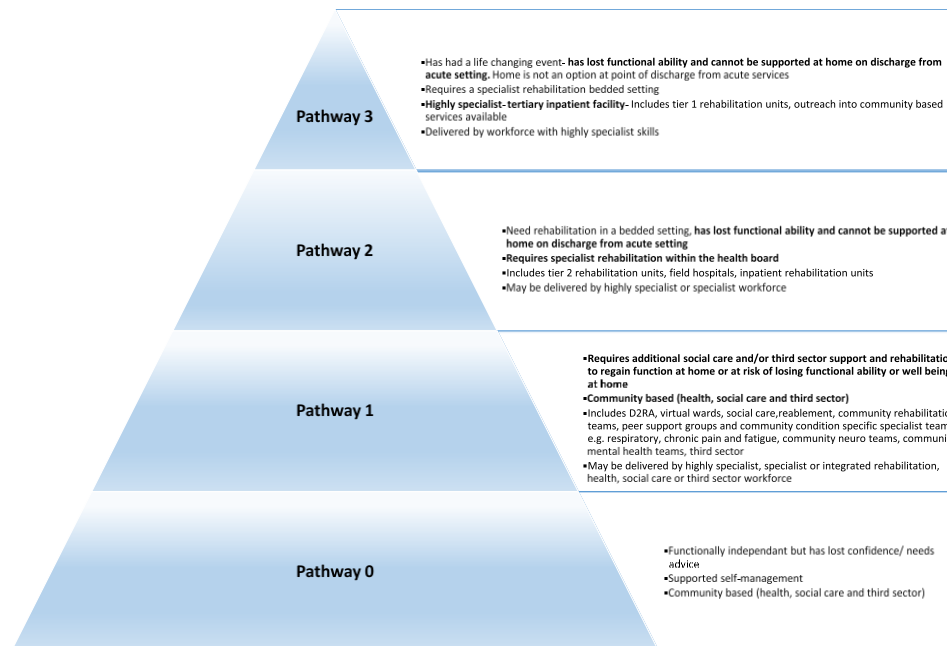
Pathway 3

▪Has had a life changing event- **has lost functional ability and cannot be supported at home on discharge from acute setting.** Home is not an option at point of discharge from acute services
▪Requires a specialist rehabilitation bedded setting
▪**Highly specialist- tertiary inpatient facility-** Includes tier 1 rehabilitation units, outreach into community based services available
▪Delivered by workforce with highly specialist skills

Pathway 2

▪Need rehabilitation in a bedded setting, **has lost functional ability and cannot be supported at home on discharge from acute setting**
▪**Requires specialist rehabilitation within the health board**
▪Includes tier 2 rehabilitation units, field hospitals, inpatient rehabilitation units
▪May be delivered by highly specialist or specialist workforce

Pathway 1

▪**Requires additional social care and/or third sector support and rehabilitation to regain function at home or at risk of losing functional ability or well being at home**
▪**Community based (health, social care and third sector)**
▪Includes D2RA, virtual wards, social care,reablement, community rehabilitation teams, peer support groups and community condition specific specialist teams e.g. respiratory, chronic pain and fatigue, community neuro teams, communi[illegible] mental health teams, third sector
▪May be delivered by highly specialist, specialist or integrated rehabilitation, health, social care or third sector workforce

Pathway 0

▪Functionally independant but has lost confidence/ needs advice
▪Supported self-management
▪Community based (health, social care and third sector)